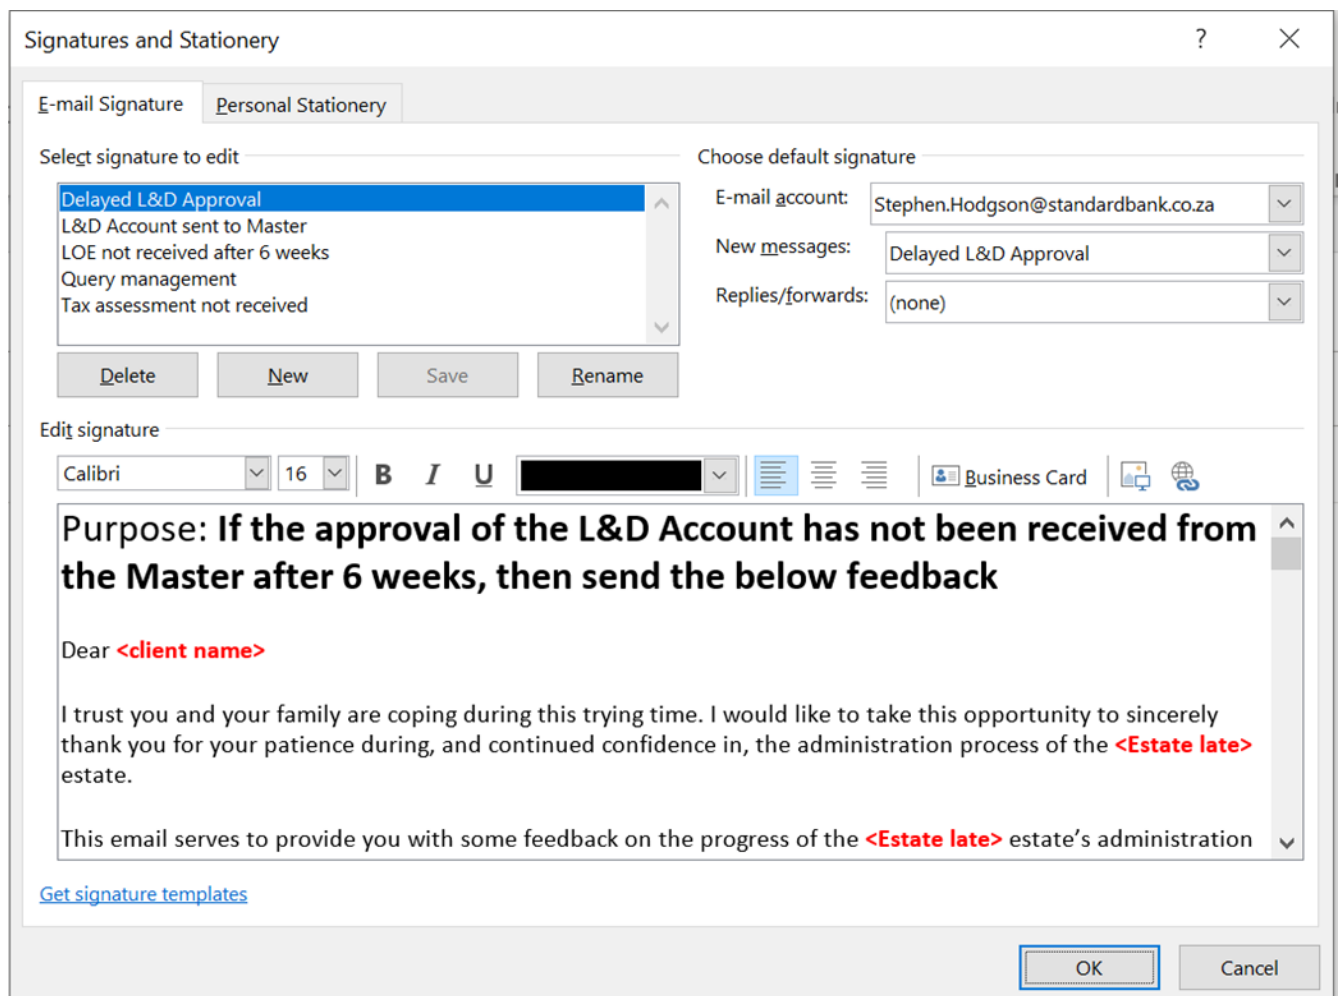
Signatures and Stationery

?

E-mail Signature | Personal Stationery

Select signature to edit

Delayed L&D Approval
L&D Account sent to Master
LOE not received after 6 weeks
Query management
Tax assessment not received

Delete | New | Save | Rename

Choose default signature

E-mail account: Stephen.Hodgson@standardbank.co.za

New messages: Delayed L&D Approval

Replies/forwards: (none)

Edit signature

Calibri | 16 | B | I | U | Business Card

Purpose: **If the approval of the L&D Account has not been received from the Master after 6 weeks, then send the below feedback**

Dear **<client name>**

I trust you and your family are coping during this trying time. I would like to take this opportunity to sincerely thank you for your patience during, and continued confidence in, the administration process of the **<Estate late>** estate.

This email serves to provide you with some feedback on the progress of the **<Estate late>** estate's administration

Get signature templates

OK | Cancel